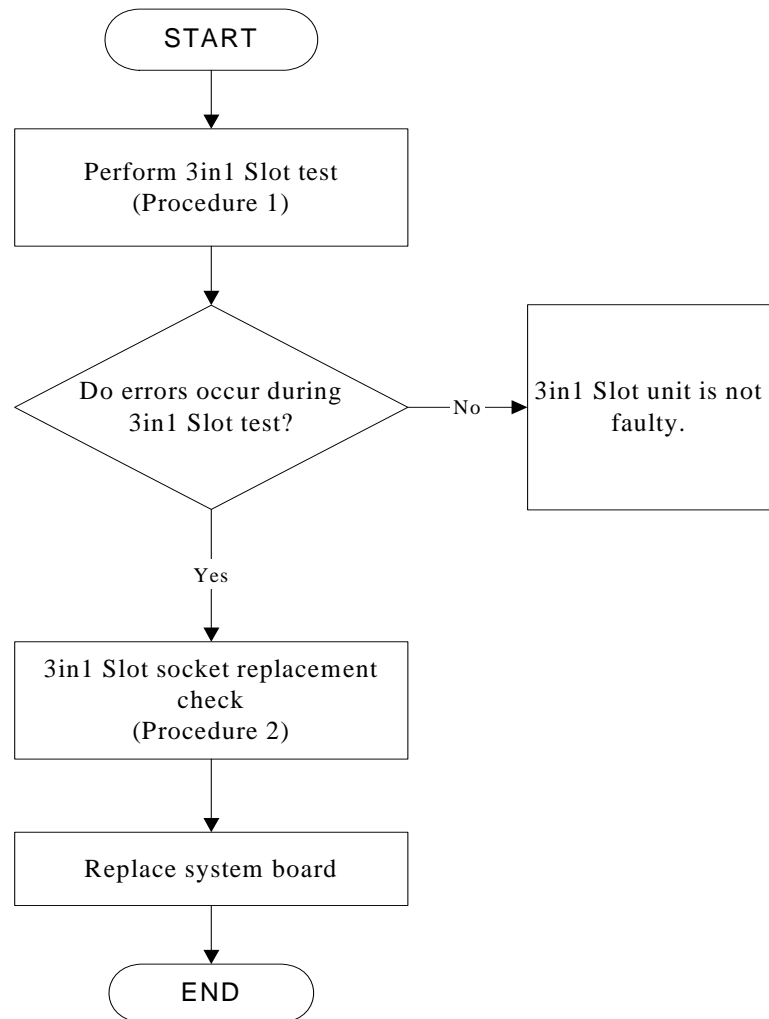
START

Perform 3in1 Slot test (Procedure 1)

Do errors occur during 3in1 Slot test?

No

3in1 Slot unit is not faulty.

Yes

3in1 Slot socket replacement check (Procedure 2)

Replace system board

END